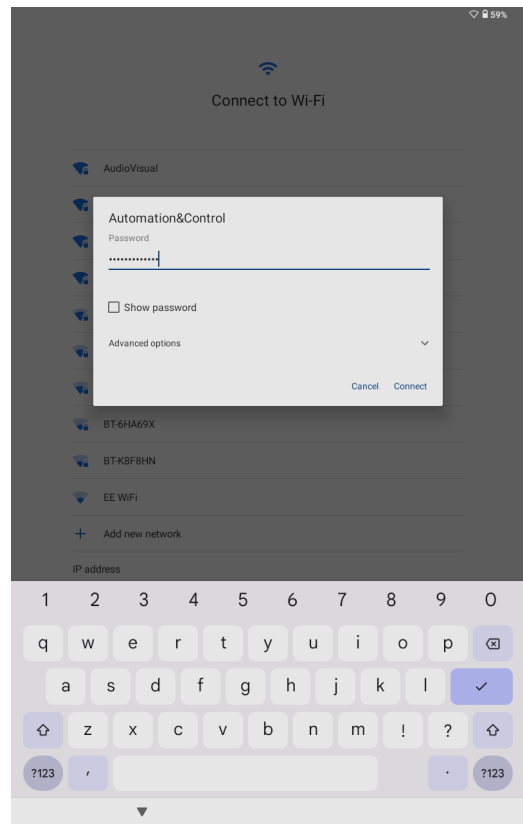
59%

Connect to Wi-Fi

AudioVisual

Automation&Control
Password
•••••••••••••

Show password

Advanced options

Cancel Connect

BT-6HA69X

BT-K8F8HN

EE WiFi

Add new network

IP address

1 2 3 4 5 6 7 8 9 0
q w e r t y u i o p
a s d f g h j k l
z x c v b n m ! ?
?123 , . ?123